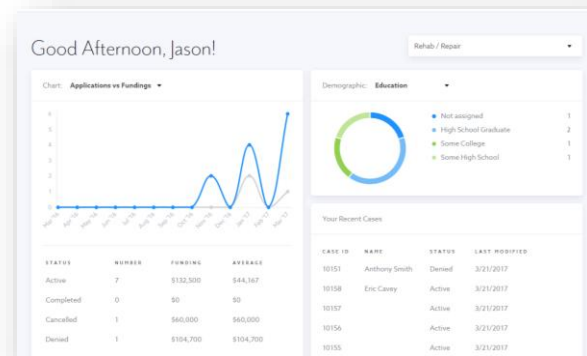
Good Afternoon, Jason!

Rehab / Repair

Chart: Applications vs Fundings

6
5
4
3
2
1
0

Mar '16 Apr '16 May '16 Jun '16 Jul '16 Aug '16 Sep '16 Oct '16 Nov '16 Dec '16 Jan '17 Feb '17 Mar '17

| STATUS | NUMBER | FUNDING | AVERAGE |
|---|---|---|---|
| Active | 7 | $132,500 | $44,167 |
| Completed | 0 | $0 | $0 |
| Cancelled | 1 | $60,000 | $60,000 |
| Denied | 1 | $104,700 | $104,700 |

Demographic: Education

Not assigned 1
High School Graduate 2
Some College 1
Some High School 1

Your Recent Cases

| CASE ID | NAME | STATUS | LAST MODIFIED |
|---|---|---|---|
| 10151 | Anthony Smith | Denied | 3/21/2017 |
| 10158 | Eric Casey | Active | 3/21/2017 |
| 10157 | | Active | 3/21/2017 |
| 10156 | | Active | 3/21/2017 |
| 10155 | | Active | 3/21/2017 |